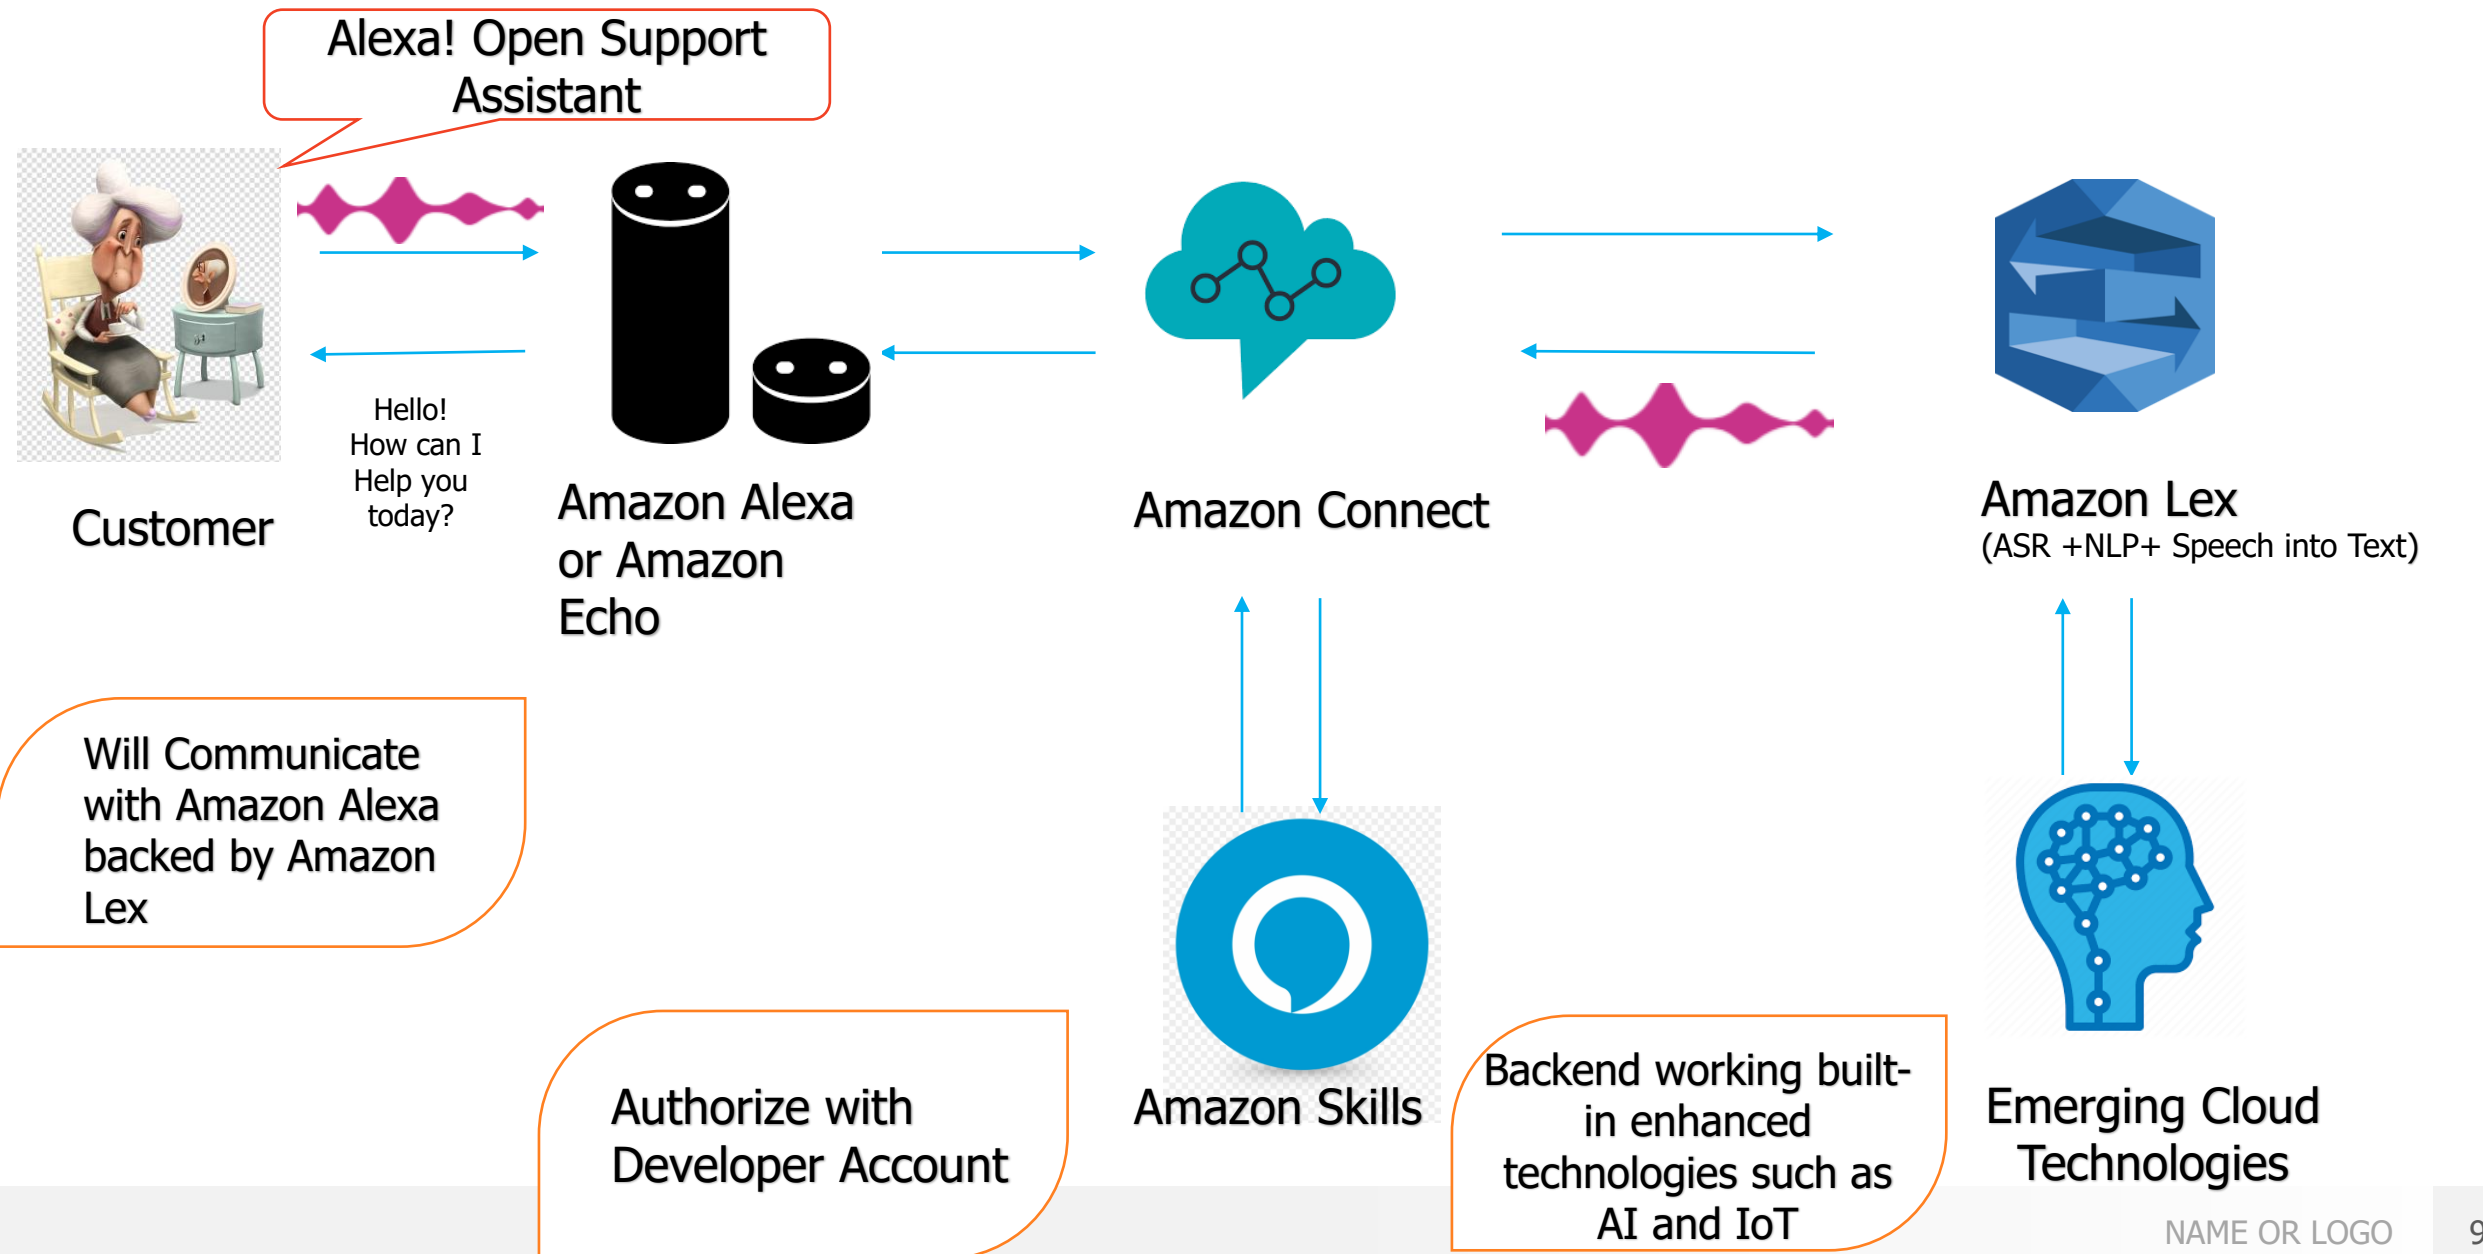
Alexa! Open Support Assistant

Customer

Hello! How can I Help you today?

Amazon Alexa or Amazon Echo

Amazon Connect

Amazon Lex
(ASR +NLP+ Speech into Text)

Will Communicate with Amazon Alexa backed by Amazon Lex

Amazon Skills

Emerging Cloud Technologies

Authorize with Developer Account

Backend working built-in enhanced technologies such as AI and IoT

NAME OR LOGO

9